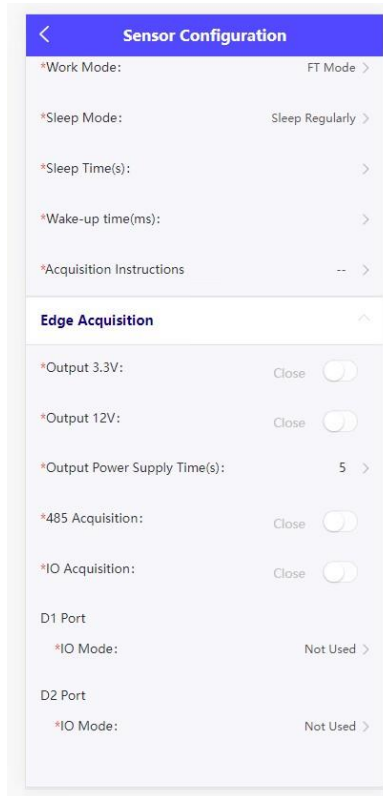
Sensor Configuration

*Work Mode: FT Mode

*Sleep Mode: Sleep Regularly

*Sleep Time(s):

*Wake-up time(ms):

*Acquisition Instructions --

Edge Acquisition

*Output 3.3V: Close

*Output 12V: Close

*Output Power Supply Time(s): 5

*485 Acquisition: Close

*IO Acquisition: Close

D1 Port

*IO Mode: Not Used

D2 Port

*IO Mode: Not Used